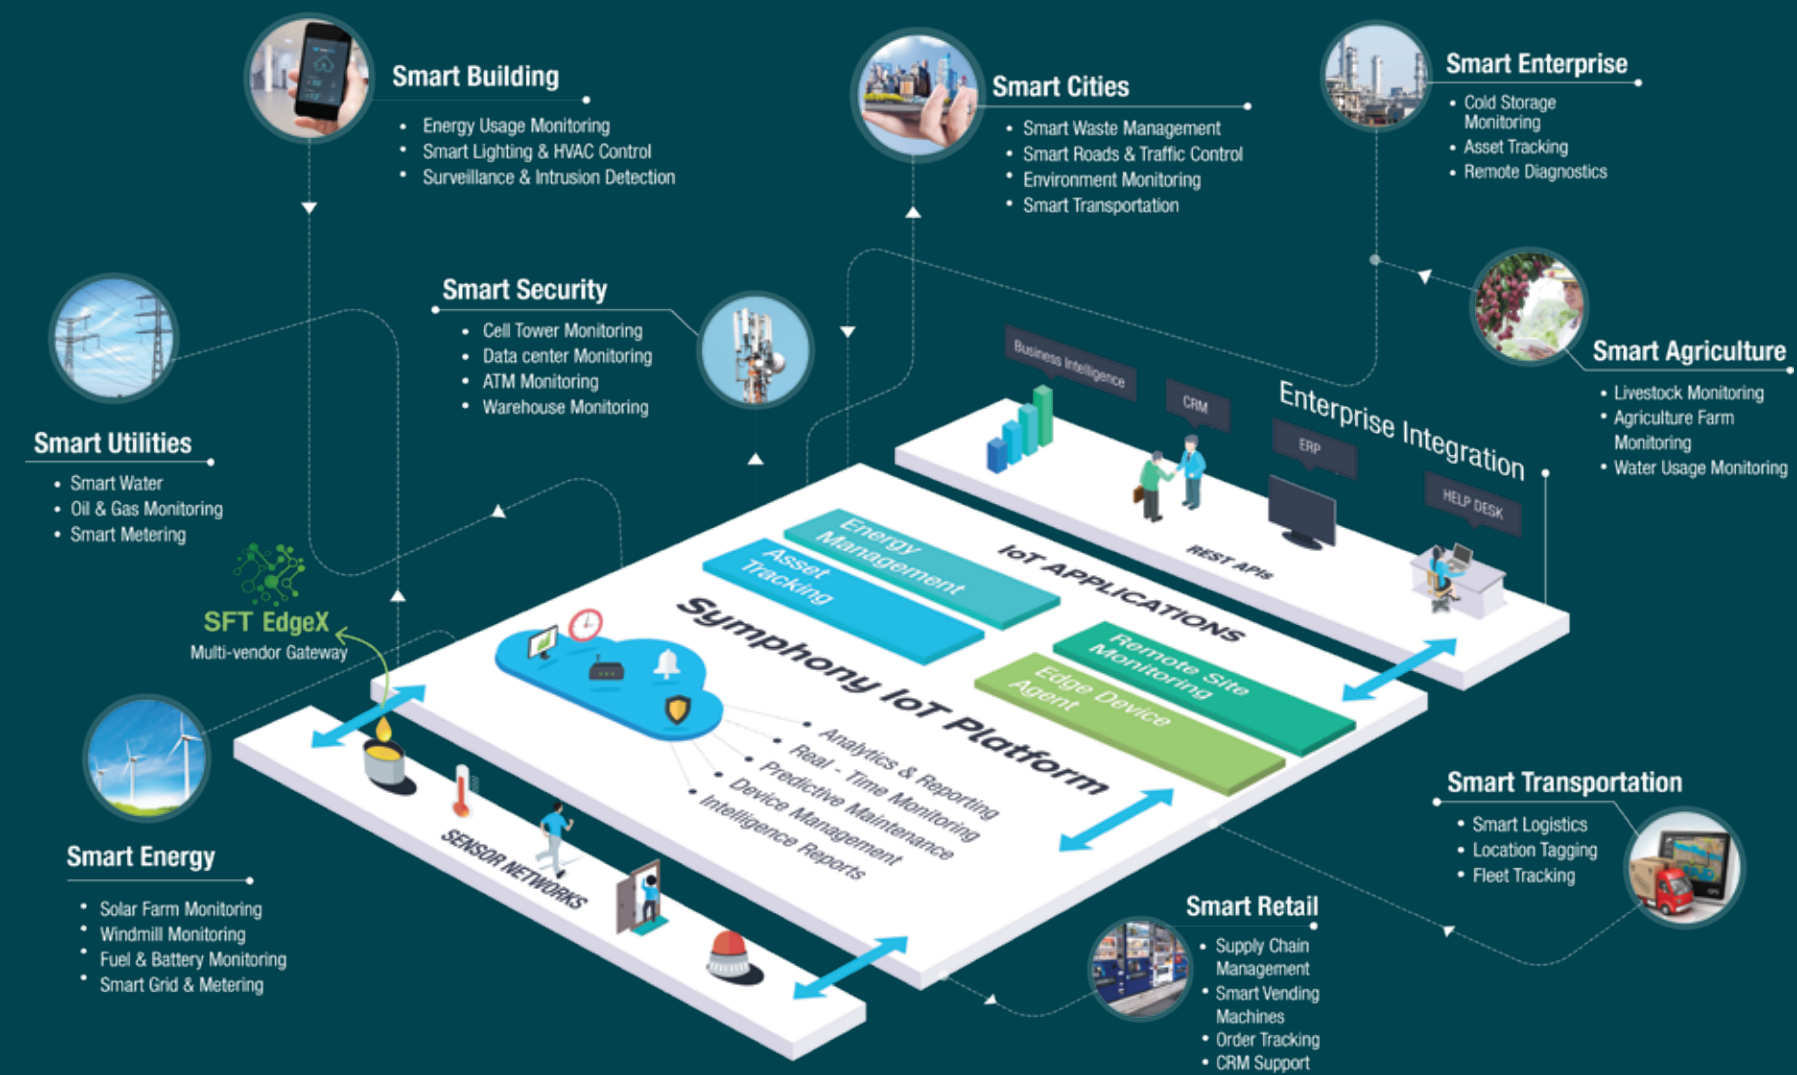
Smart Building
- Energy Usage Monitoring
- Smart Lighting & HVAC Control
- Surveillance & Intrusion Detection

Smart Cities
- Smart Waste Management
- Smart Roads & Traffic Control
- Environment Monitoring
- Smart Transportation

Smart Enterprise
- Cold Storage Monitoring
- Asset Tracking
- Remote Diagnostics

Smart Security
- Cell Tower Monitoring
- Data center Monitoring
- ATM Monitoring
- Warehouse Monitoring

Smart Agriculture
- Livestock Monitoring
- Agriculture Farm Monitoring
- Water Usage Monitoring

Smart Utilities
- Smart Water
- Oil & Gas Monitoring
- Smart Metering

SFT EdgeX
Multi-vendor Gateway

Business Intelligence
CRM
ERP
HELP DESK
Enterprise Integration
REST APIs

IoT APPLICATIONS
Energy Management
Asset Tracking
Remote Site Monitoring
Edge Device Agent

Symphony IoT Platform
- Analytics & Reporting
- Real - Time Monitoring
- Predictive Maintenance
- Device Management
- Intelligence Reports

SENSOR NETWORKS

Smart Transportation
- Smart Logistics
- Location Tagging
- Fleet Tracking

Smart Energy
- Solar Farm Monitoring
- Windmill Monitoring
- Fuel & Battery Monitoring
- Smart Grid & Metering

Smart Retail
- Supply Chain Management
- Smart Vending Machines
- Order Tracking
- CRM Support